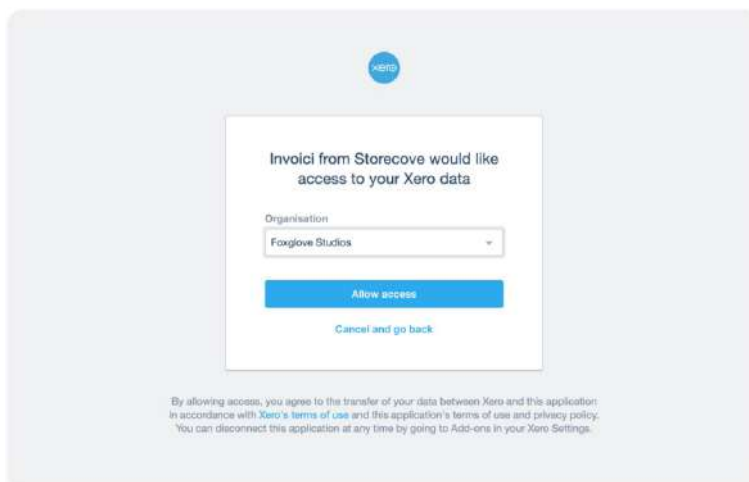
xero

Invoici from Storecove would like access to your Xero data

Organisation

Foxglove Studios

Allow access

Cancel and go back

By allowing access, you agree to the transfer of your data between Xero and this application in accordance with Xero's terms of use and this application's terms of use and privacy policy. You can disconnect this application at any time by going to Add-ons in your Xero Settings.